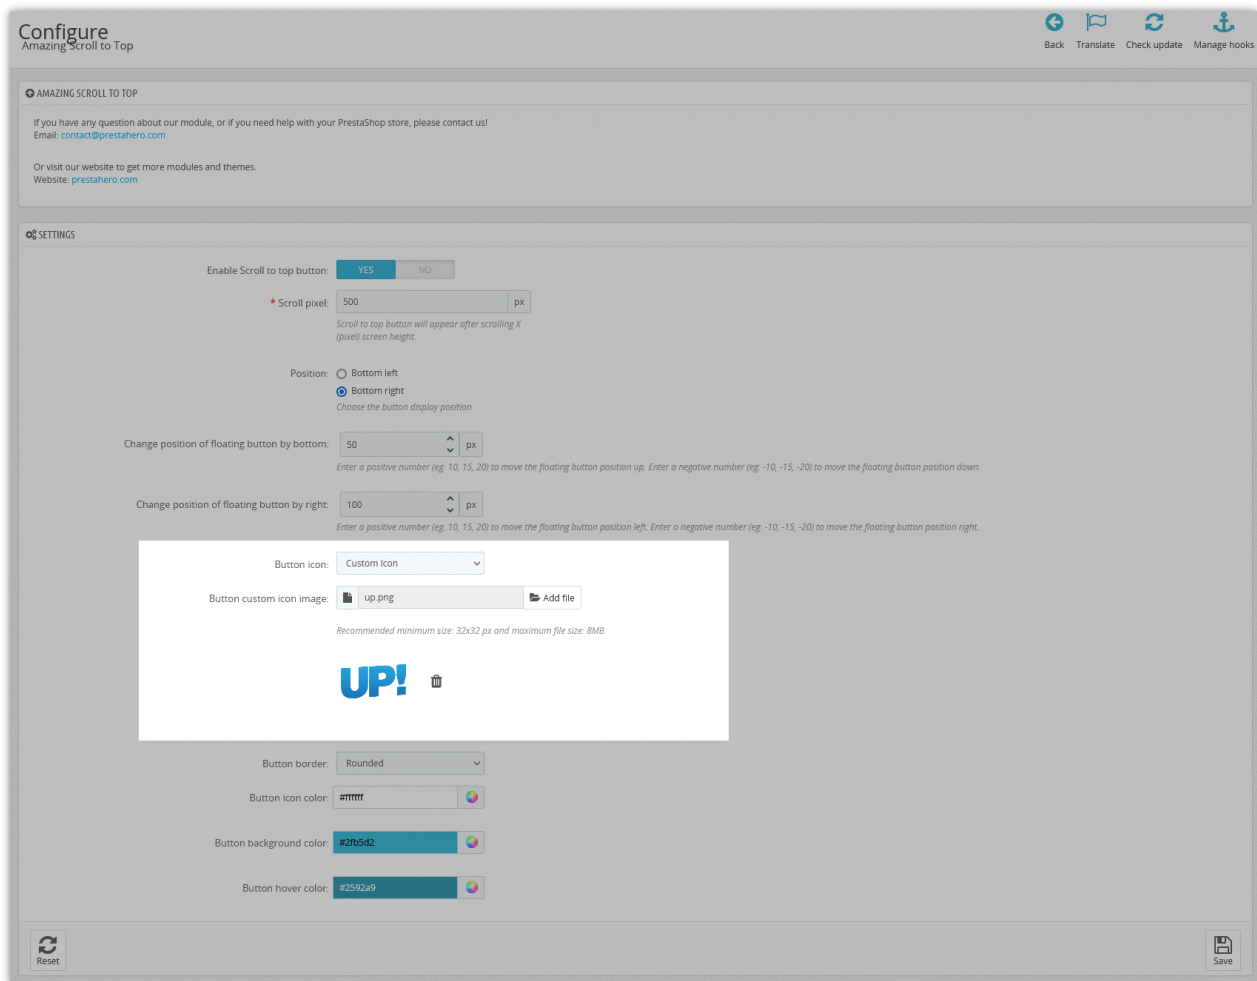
Configure
Amazing Scroll to Top

Back Translate Check update Manage hooks

AMAZING SCROLL TO TOP

If you have any question about our module, or if you need help with your PrestaShop store, please contact us!
Email: contact@prestahero.com

Or visit our website to get more modules and themes.
Website: prestahero.com

SETTINGS

Enable Scroll to top button: YES NO

* Scroll pixel: 500 px
Scroll to top button will appear after scrolling X (pixel) screen height.

Position: Bottom left
Bottom right
Choose the button display position

Change position of floating button by bottom: 50 px
Enter a positive number (eg: 10, 15, 20) to move the floating button position up. Enter a negative number (eg: -10, -15, -20) to move the floating button position down.

Change position of floating button by right: 100 px
Enter a positive number (eg: 10, 15, 20) to move the floating button position left. Enter a negative number (eg: -10, -15, -20) to move the floating button position right.

Button icon: Custom Icon

Button custom icon image: up.png Add file

Recommended minimum size: 32x32 px and maximum file size: 8MB

UP!

Button border: Rounded

Button icon color: #ffffff

Button background color: #2fb5d2

Button hover color: #2592a9

Reset

Save